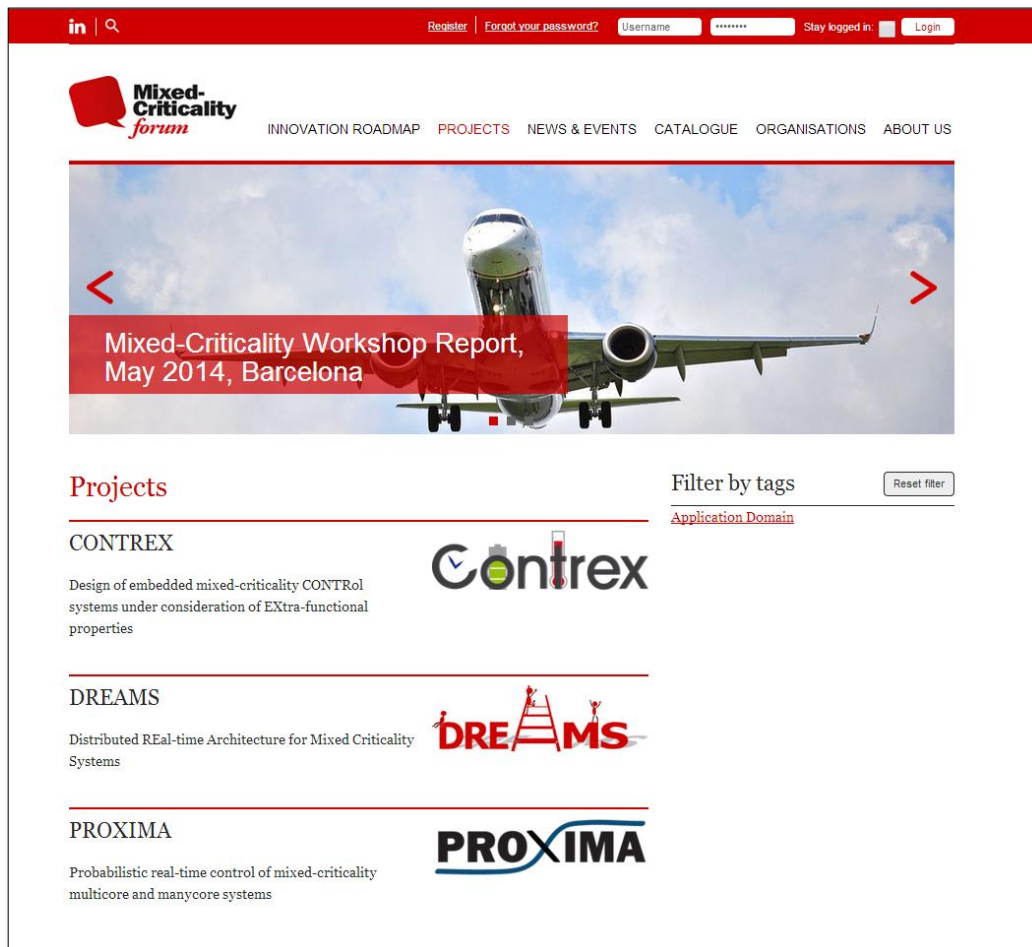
in | Register | Forgot your password? Username •••••••• Stay logged in: Login

Mixed-Criticality forum

INNOVATION ROADMAP PROJECTS NEWS & EVENTS CATALOGUE ORGANISATIONS ABOUT US

Mixed-Criticality Workshop Report, May 2014, Barcelona

Projects

CONTREX

Contrex

Design of embedded mixed-criticality CONTRol systems under consideration of EXtra-functional properties

DREAMS

DREAMS

Distributed REal-time Architecture for Mixed Criticality Systems

PROXIMA

PROXIMA

Probabilistic real-time control of mixed-criticality multicore and manycore systems

Filter by tags

Reset filter

Application Domain